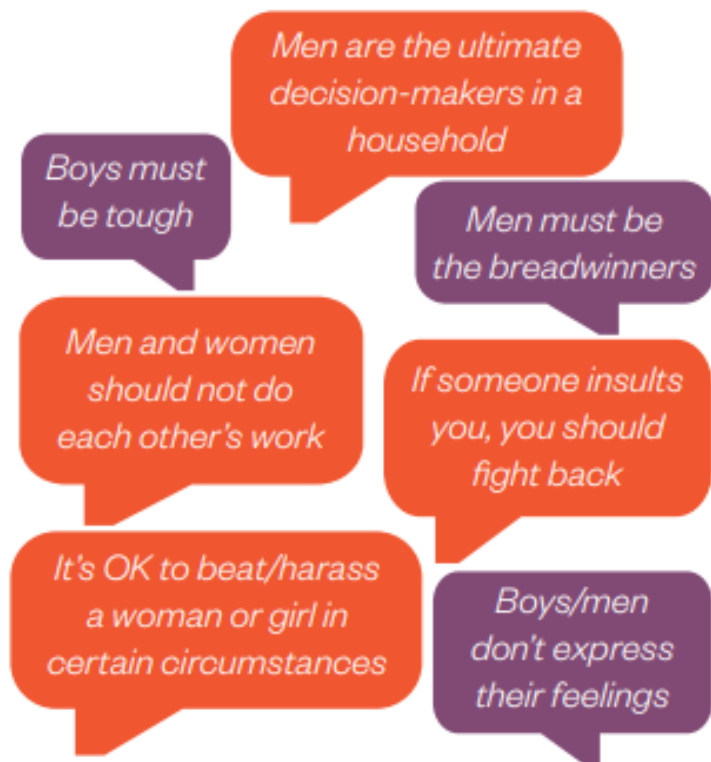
Men are the ultimate decision-makers in a household

Boys must be tough

Men must be the breadwinners

Men and women should not do each other's work

If someone insults you, you should fight back

It's OK to beat/harass a woman or girl in certain circumstances

Boys/men don't express their feelings